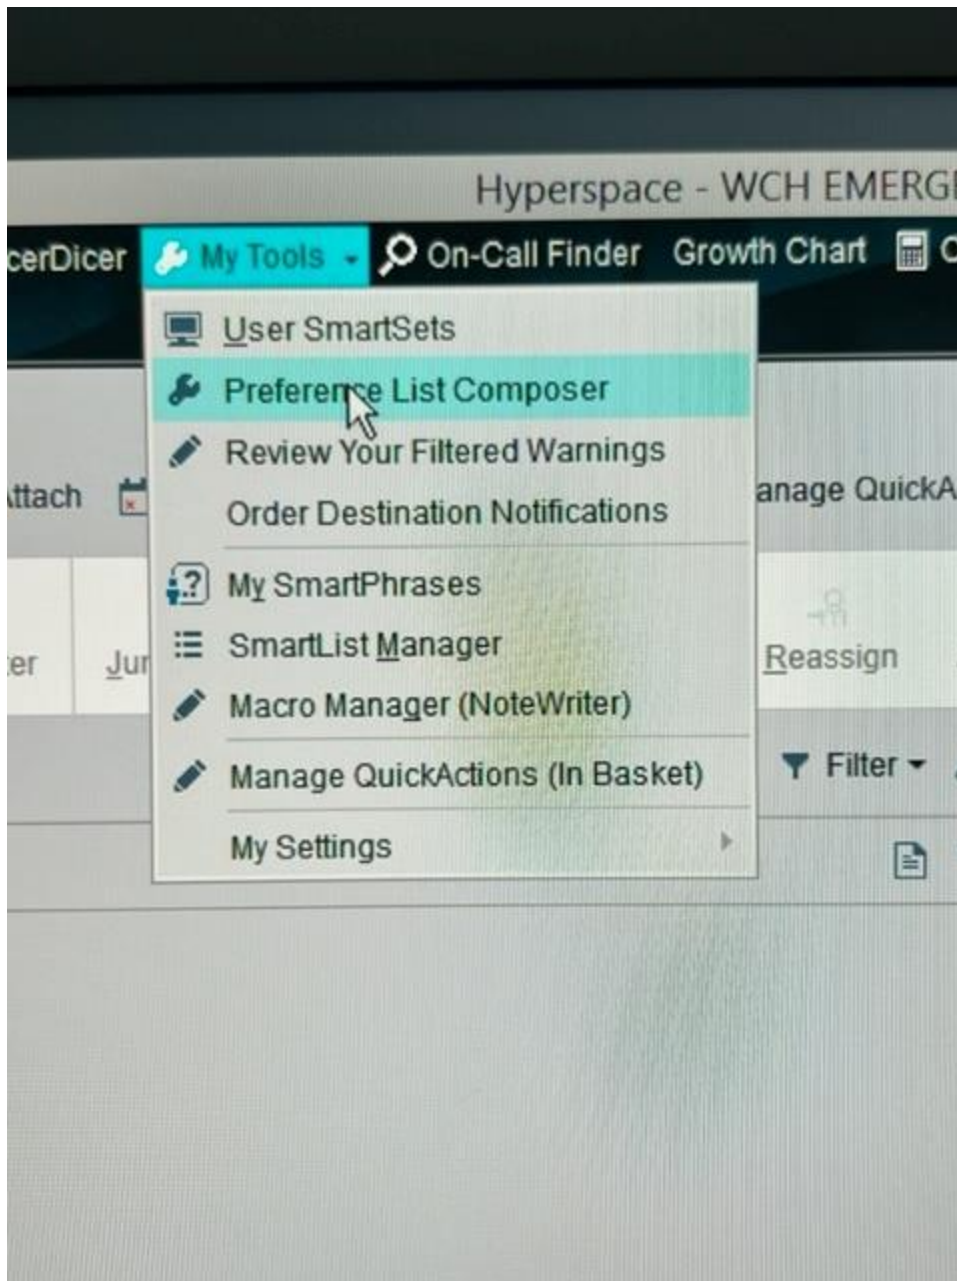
Hyperspace - WCH EMERG

cerDicer My Tools On-Call Finder Growth Chart C

User SmartSets
Preference List Composer
Review Your Filtered Warnings
Order Destination Notifications
My SmartPhrases
SmartList Manager
Macro Manager (NoteWriter)
Manage QuickActions (In Basket)
My Settings

ttach

anage QuickA

er

Jur

Reassign

Filter